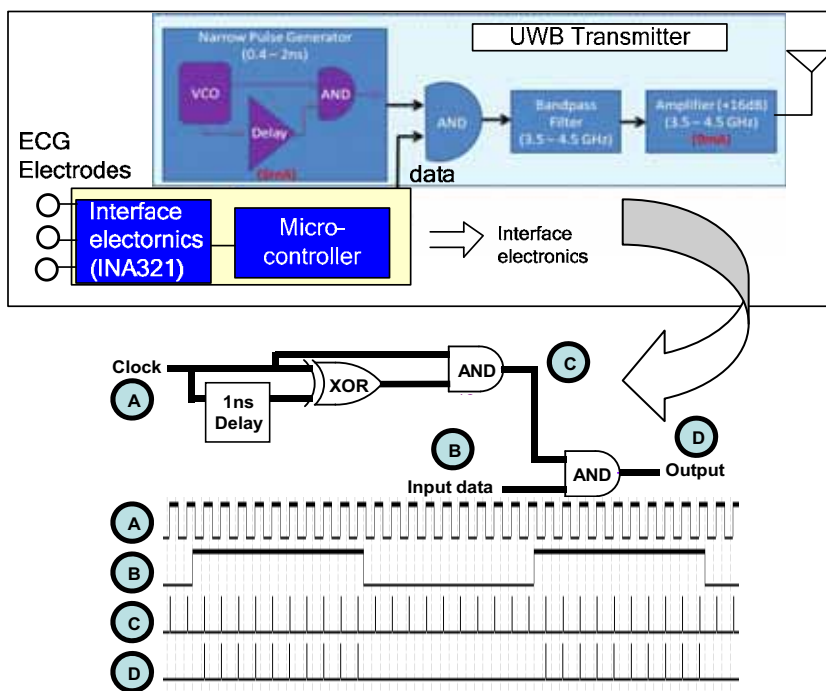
Narrow Pulse Generator (0.4 – 2ns)

UWB Transmitter

VCO

AND

Delay

(8mA)

AND

Bandpass Filter (3.5 – 4.5 GHz)

Amplifier (+16dB) (3.5 – 4.5 GHz) (9mA)

ECG Electrodes

data

Interface electornics (INA321)

Micro-controller

Interface electronics

Clock

A

1ns Delay

XOR

AND

C

B

AND

D

Output

Input data

A

B

C

D